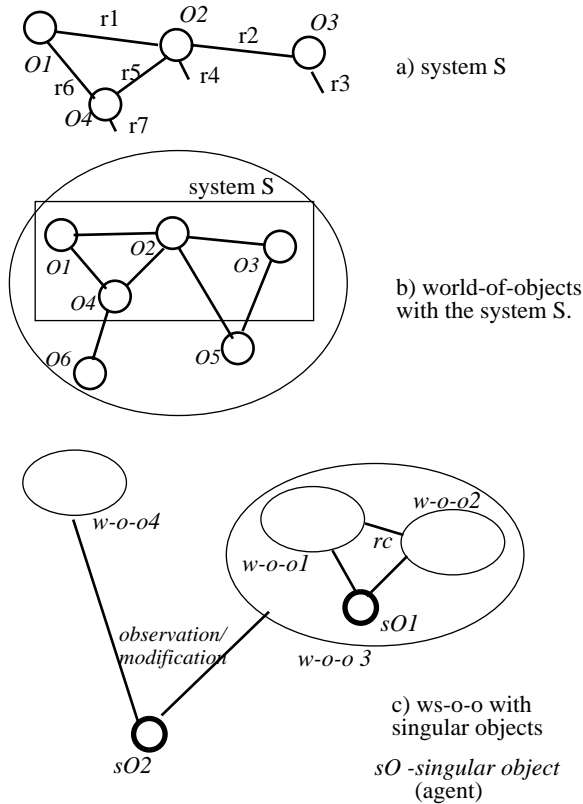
r1
O2
r2
O3
O1
r6
r5
r4
r3
O4
r7
a) system S

system S
O1
O2
O3
O4
O6
O5
b) world-of-objects with the system S.

w-o-o4
w-o-o2
rc
w-o-o1
sO1
observation/ modification
w-o-o 3
c) ws-o-o with singular objects
sO2
sO -singular object (agent)